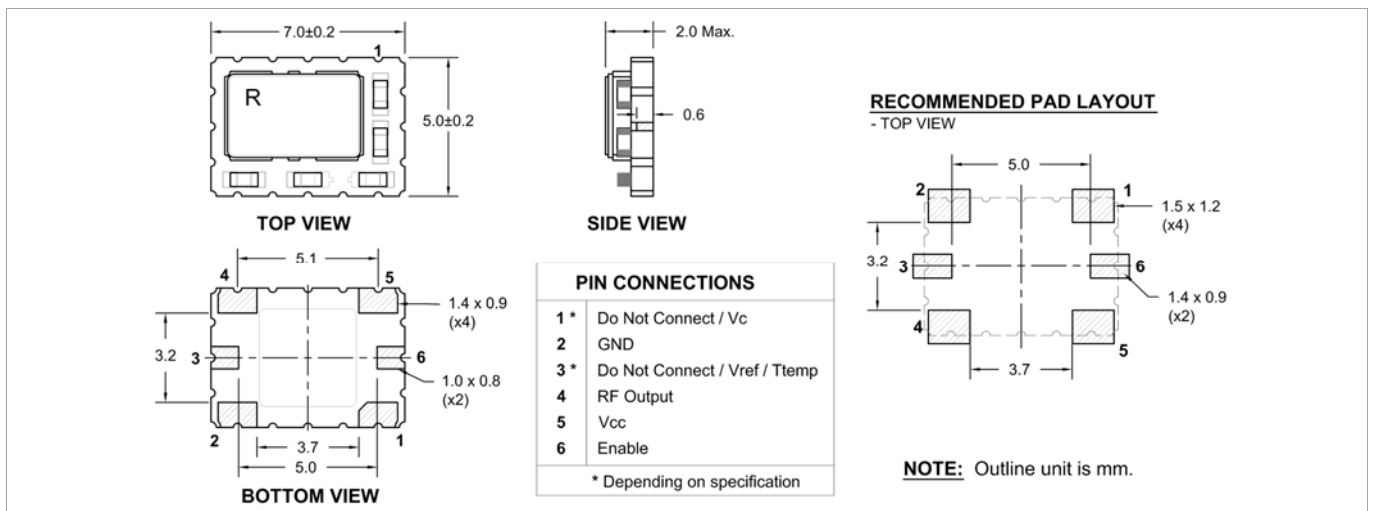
7.0±0.2

1

R

5.0±0.2

TOP VIEW

2.0 Max.

0.6

SIDE VIEW

RECOMMENDED PAD LAYOUT
- TOP VIEW

5.0

2

1

1.5 x 1.2 (x4)

3.2

3

6

1.4 x 0.9 (x2)

4

5

3.7

5.1

4

5

1.4 x 0.9 (x4)

3.2

3

6

1.0 x 0.8 (x2)

2

1

3.7

5.0

BOTTOM VIEW

| PIN CONNECTIONS | |
|---|---|
| 1 * | Do Not Connect / Vc |
| 2 | GND |
| 3 * | Do Not Connect / Vref / Ttemp |
| 4 | RF Output |
| 5 | Vcc |
| 6 | Enable |
| * Depending on specification | |

NOTE: Outline unit is mm.